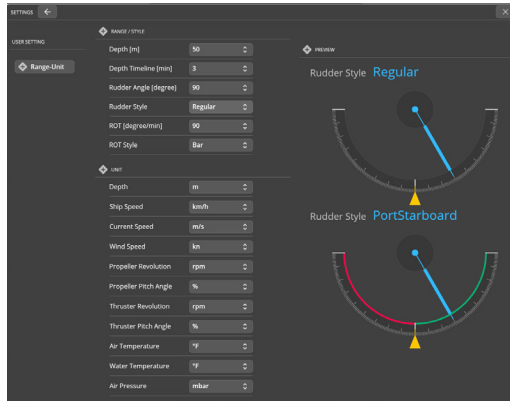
SETTINGS

USER SETTING

Range-Unit

RANGE / STYLE

| | |
|---|---|
| Depth [m] | 50 |
| Depth Timeline [min] | 3 |
| Rudder Angle [degree] | 90 |
| Rudder Style | Regular |
| ROT [degree/min] | 90 |
| ROT Style | Bar |

UNIT

| | |
|---|---|
| Depth | m |
| Ship Speed | km/h |
| Current Speed | m/s |
| Wind Speed | kn |
| Propeller Revolution | rpm |
| Propeller Pitch Angle | % |
| Thruster Revolution | rpm |
| Thruster Pitch Angle | % |
| Air Temperature | °F |
| Water Temperature | °F |
| Air Pressure | mbar |

PREVIEW

Rudder Style Regular

Rudder Style PortStarboard